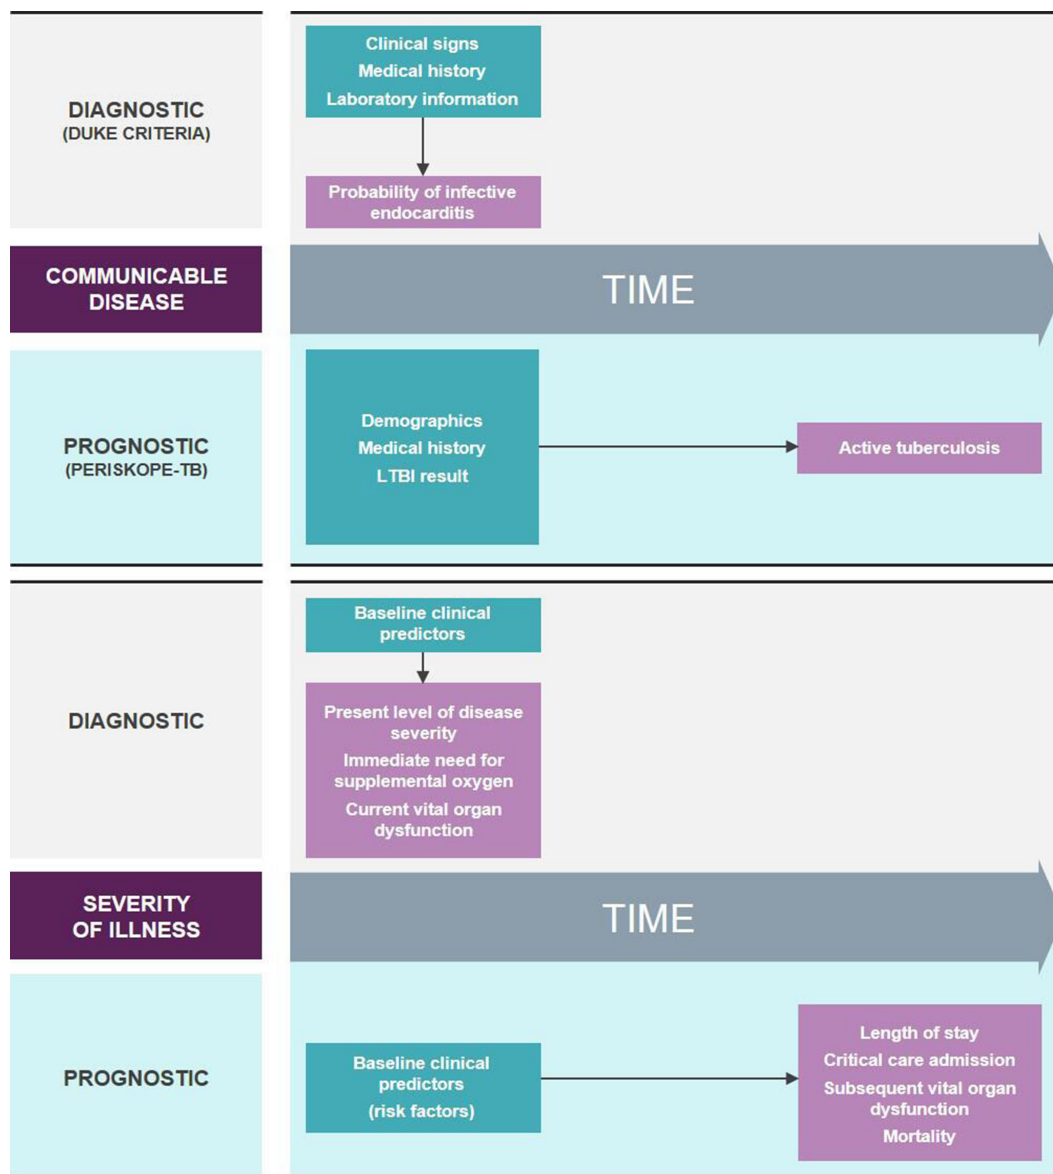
DIAGNOSTIC
(DUKE CRITERIA)

Clinical signs
Medical history
Laboratory information

Probability of infective endocarditis

COMMUNICABLE DISEASE

TIME

PROGNOSTIC
(PERISKOPE-TB)

Demographics
Medical history
LTBI result

Active tuberculosis

DIAGNOSTIC

Baseline clinical predictors

Present level of disease severity
Immediate need for supplemental oxygen
Current vital organ dysfunction

SEVERITY OF ILLNESS

TIME

PROGNOSTIC

Baseline clinical predictors
(risk factors)

Length of stay
Critical care admission
Subsequent vital organ dysfunction
Mortality